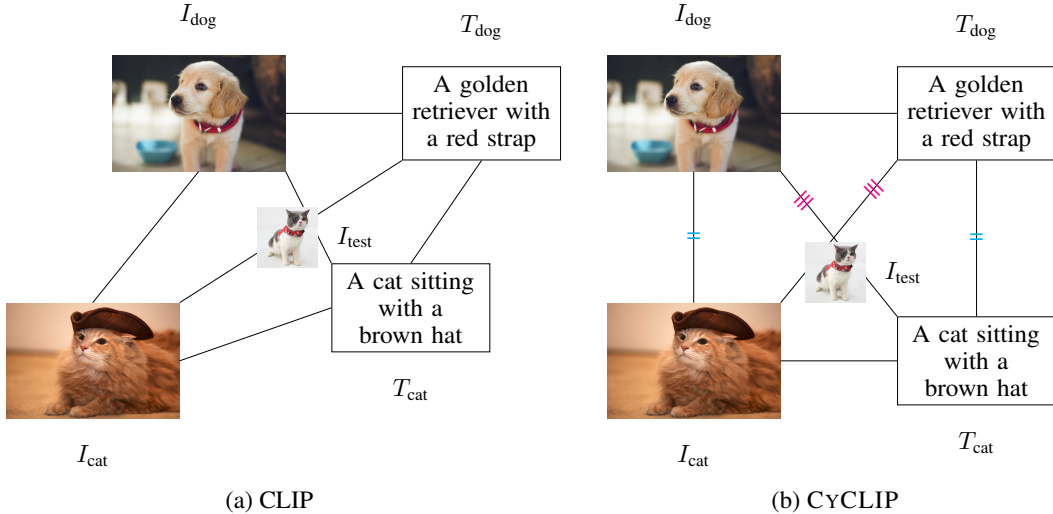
$I_{\text{dog}}$

$T_{\text{dog}}$

A golden retriever with a red strap

$I_{\text{test}}$

A cat sitting with a brown hat

$T_{\text{cat}}$

$I_{\text{cat}}$

(a) CLIP

$I_{\text{dog}}$

$T_{\text{dog}}$

A golden retriever with a red strap

$I_{\text{test}}$

A cat sitting with a brown hat

$T_{\text{cat}}$

$I_{\text{cat}}$

(b) CyCLIP